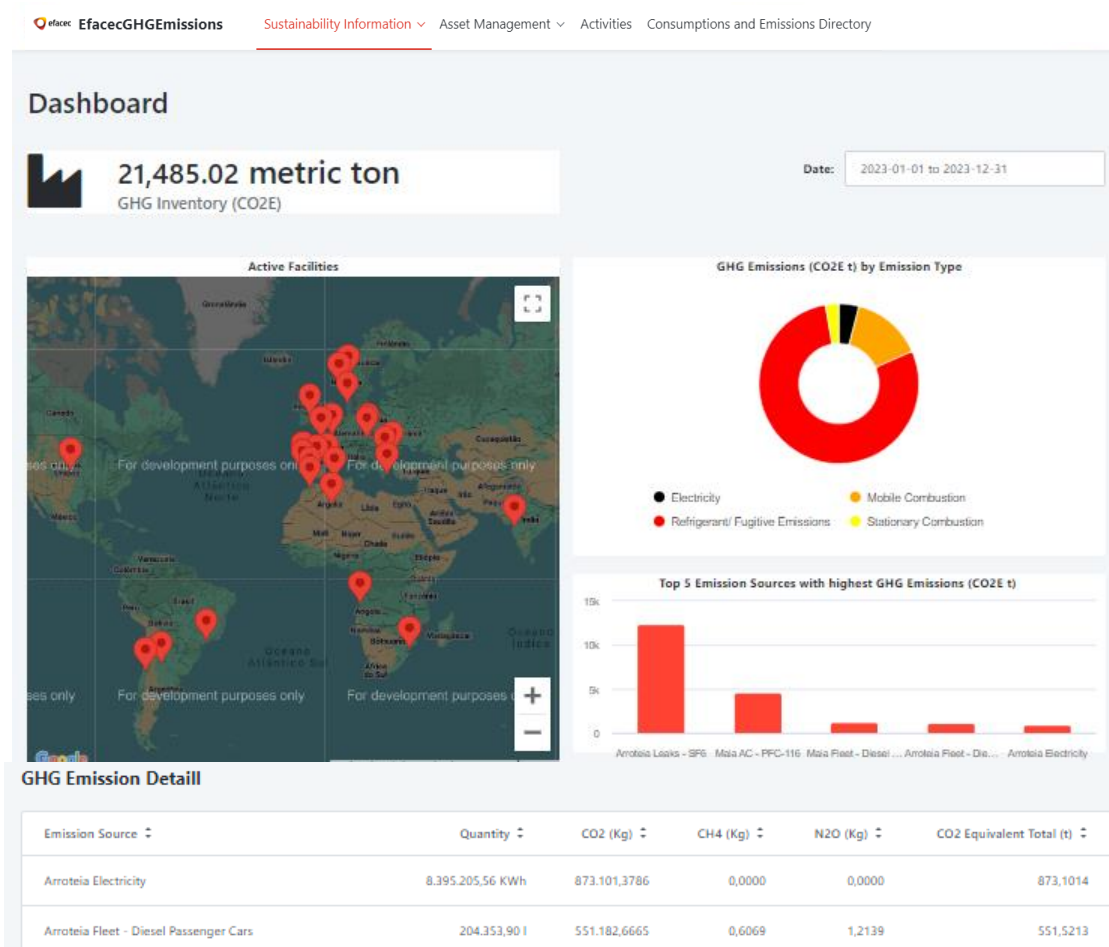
efacec EfacecGHGEmissions   Sustainability Information   Asset Management   Activities   Consumptions and Emissions Directory

Dashboard

21,485.02 metric ton
GHG Inventory (CO2E)

Date: 2023-01-01 to 2023-12-31

Active Facilities

Groenlândia
Canadá
Atlântico Norte
Argélia
Líbia
Egito
Mali
Chade
Nigéria
Venezuela
Colômbia
Brasil
Peru
Bolívia
Angola
Botsuana
Moçambique
Oceano Atlântico Sul
Oceano Índico
Cazaquistão
Índia
México
África do Sul
ses only   For development purposes only   For development purposes only
ses only   For development purposes only   For development purposes o
Google

GHG Emissions (CO2E t) by Emission Type

Electricity   Mobile Combustion
Refrigerant/ Fugitive Emissions   Stationary Combustion

Top 5 Emission Sources with highest GHG Emissions (CO2E t)

15k
10k
5k
0

Arroteia Leaks - SF6   Maia AC - PFC-116   Maia Fleet - Diesel ...   Arroteia Fleet - Die...   Arroteia Electricity

GHG Emission Detaill

| Emission Source | Quantity | CO2 (Kg) | CH4 (Kg) | N2O (Kg) | CO2 Equivalent Total (t) |
|---|---|---|---|---|---|
| Arroteia Electricity | 8.395.205,56 KWh | 873.101,3786 | 0,0000 | 0,0000 | 873,1014 |
| Arroteia Fleet - Diesel Passenger Cars | 204.353,90 l | 551.182,6665 | 0,6069 | 1,2139 | 551,5213 |